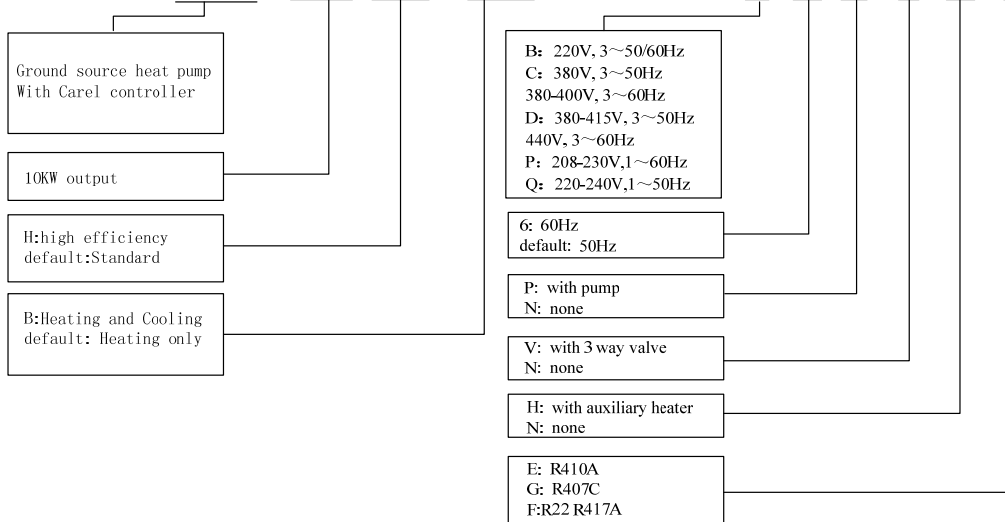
Ground source heat pump
With Carel controller

10KW output

H:high efficiency
default:Standard

B:Heating and Cooling
default: Heating only

B：220V, 3～50/60Hz
C：380V, 3～50Hz
380-400V, 3～60Hz
D：380-415V, 3～50Hz
440V, 3～60Hz
P：208-230V,1～60Hz
Q：220-240V,1～50Hz

6: 60Hz
default: 50Hz

P: with pump
N: none

V: with 3 way valve
N: none

H: with auxiliary heater
N: none

E: R410A
G: R407C
F:R22 R417A